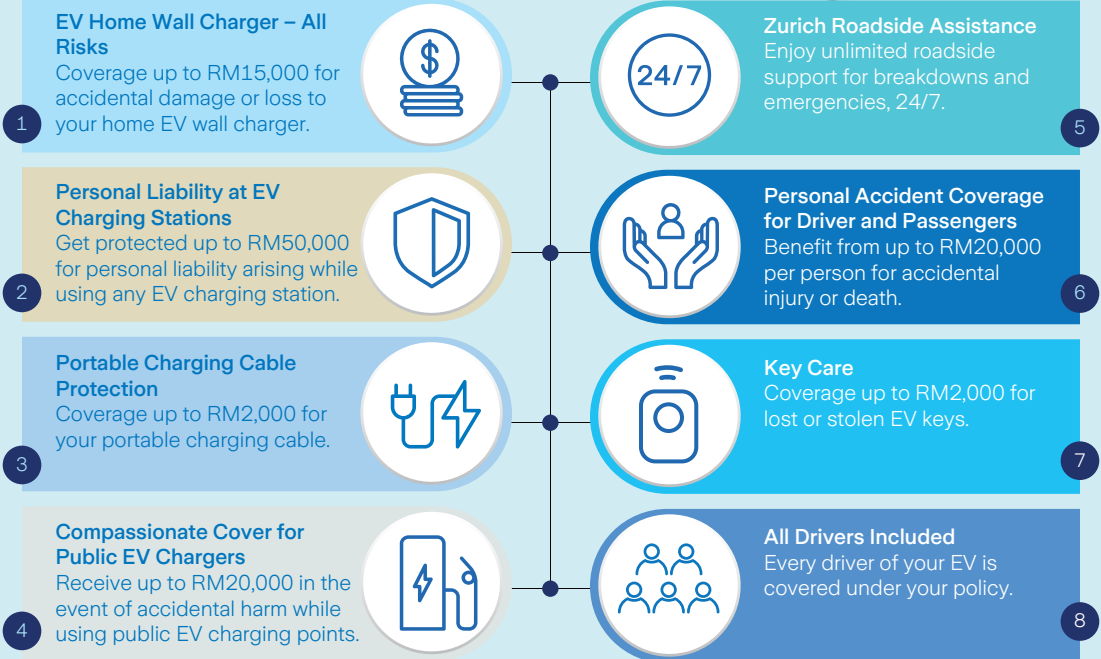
EV Home Wall Charger – All Risks
Coverage up to RM15,000 for accidental damage or loss to your home EV wall charger.

1

Personal Liability at EV Charging Stations
Get protected up to RM50,000 for personal liability arising while using any EV charging station.

2

Portable Charging Cable Protection
Coverage up to RM2,000 for your portable charging cable.

3

Compassionate Cover for Public EV Chargers
Receive up to RM20,000 in the event of accidental harm while using public EV charging points.

4

24/7

Zurich Roadside Assistance
Enjoy unlimited roadside support for breakdowns and emergencies, 24/7.

5

Personal Accident Coverage for Driver and Passengers
Benefit from up to RM20,000 per person for accidental injury or death.

6

Key Care
Coverage up to RM2,000 for lost or stolen EV keys.

7

All Drivers Included
Every driver of your EV is covered under your policy.

8